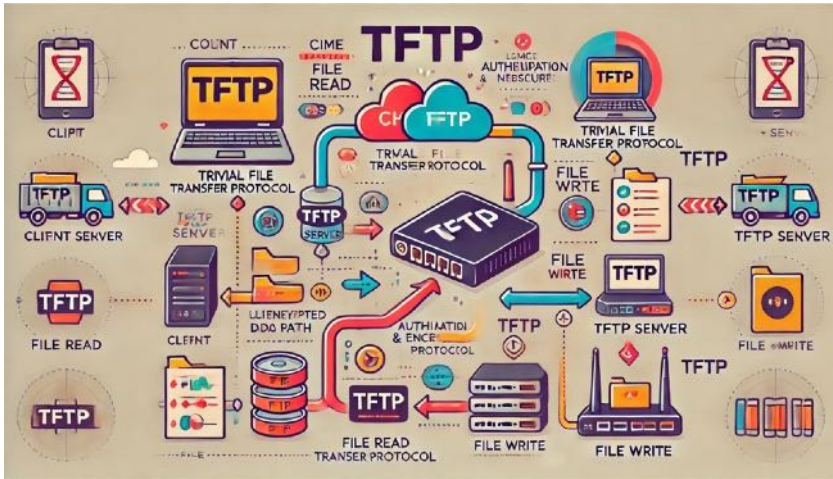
TFTP

COUNT

CIME FILE READ

LSMCE AUTHEIPATION & NEBSCURE

CLIPIT

TFTP

TRIVIAL FILE TRANSFER PROTOCOL

CH

TFTP

TRVIAL FILE TRANSER ROTOCOL

TFTP

TRIVIAL FILE TRANSFER PROTOCOL

SENVER

TFTP

TFTP

CLIENT SERVER

TFTP SENVER

TFTP SERVER

FILE WRITE

TFTP

TFTP

TFTP SENVER

FILE WRITE

TFTP

TFTP

FILE READ

CLEFNT

LLIENEYPTED DDA PATH

AUTHIATIDI & ENCE PROTOCOL

TFTP

TFTP SENVER

FILE WRITE

TFTP

TFTP

TFTP

FILE READ TRANSER PROTOCOL

FILE WRITE

FILE WRITE